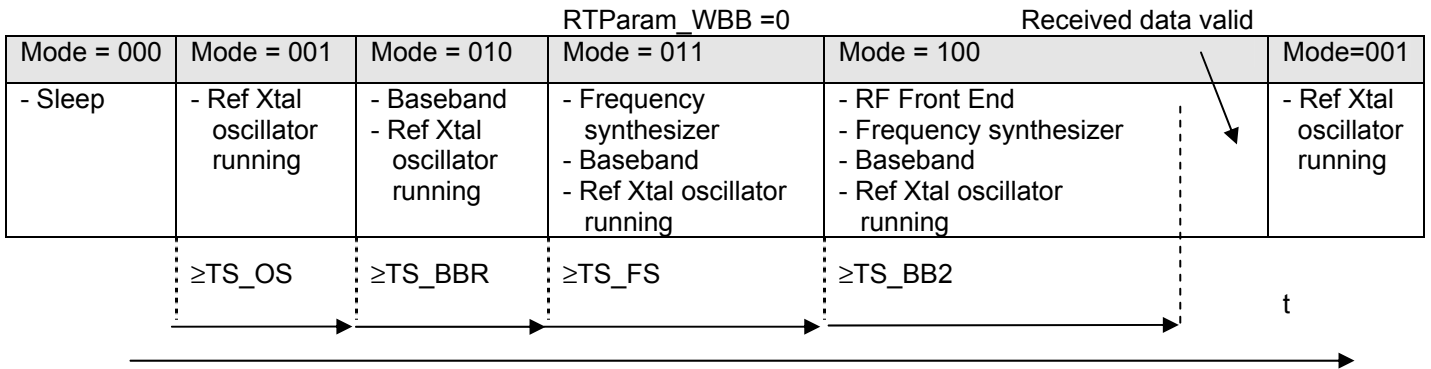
RTParam_WBB =0

Received data valid

| Mode = 000 | Mode = 001 | Mode = 010 | Mode = 011 | Mode = 100 | Mode=001 |
|---|---|---|---|---|---|
| - Sleep | - Ref Xtal oscillator running | - Baseband - Ref Xtal oscillator running | - Frequency synthesizer - Baseband - Ref Xtal oscillator running | - RF Front End - Frequency synthesizer - Baseband - Ref Xtal oscillator running | - Ref Xtal oscillator running |

≥TS_OS

≥TS_BBR

≥TS_FS

≥TS_BB2

t